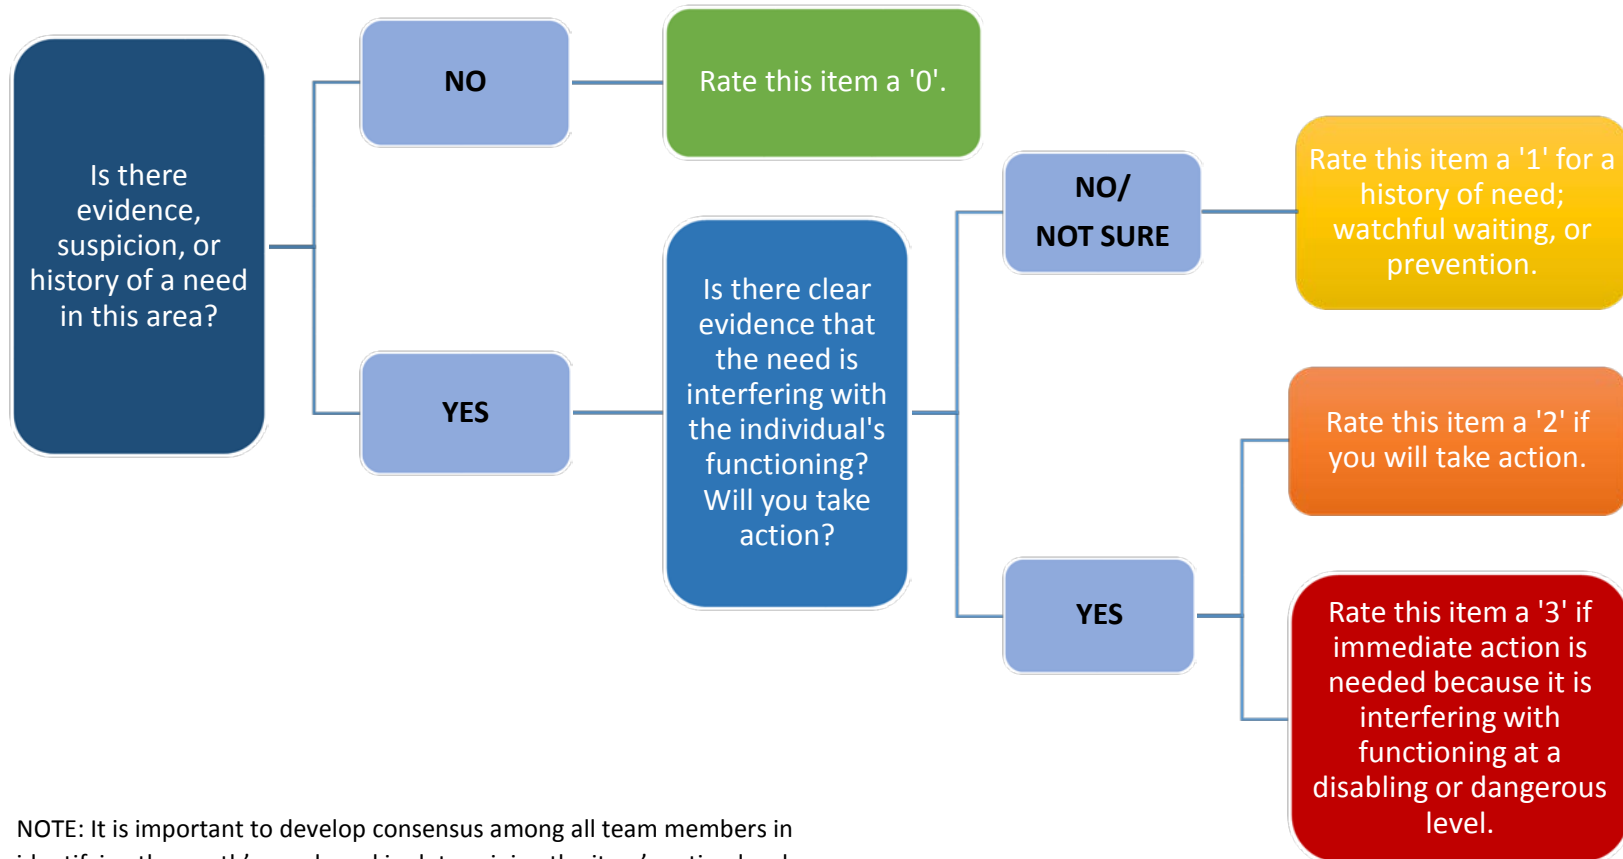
Is there evidence, suspicion, or history of a need in this area?

NO

Rate this item a '0'.

YES

Is there clear evidence that the need is interfering with the individual's functioning? Will you take action?

NO/ NOT SURE

Rate this item a '1' for a history of need; watchful waiting, or prevention.

YES

Rate this item a '2' if you will take action.

Rate this item a '3' if immediate action is needed because it is interfering with functioning at a disabling or dangerous level.

NOTE: It is important to develop consensus among all team members in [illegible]